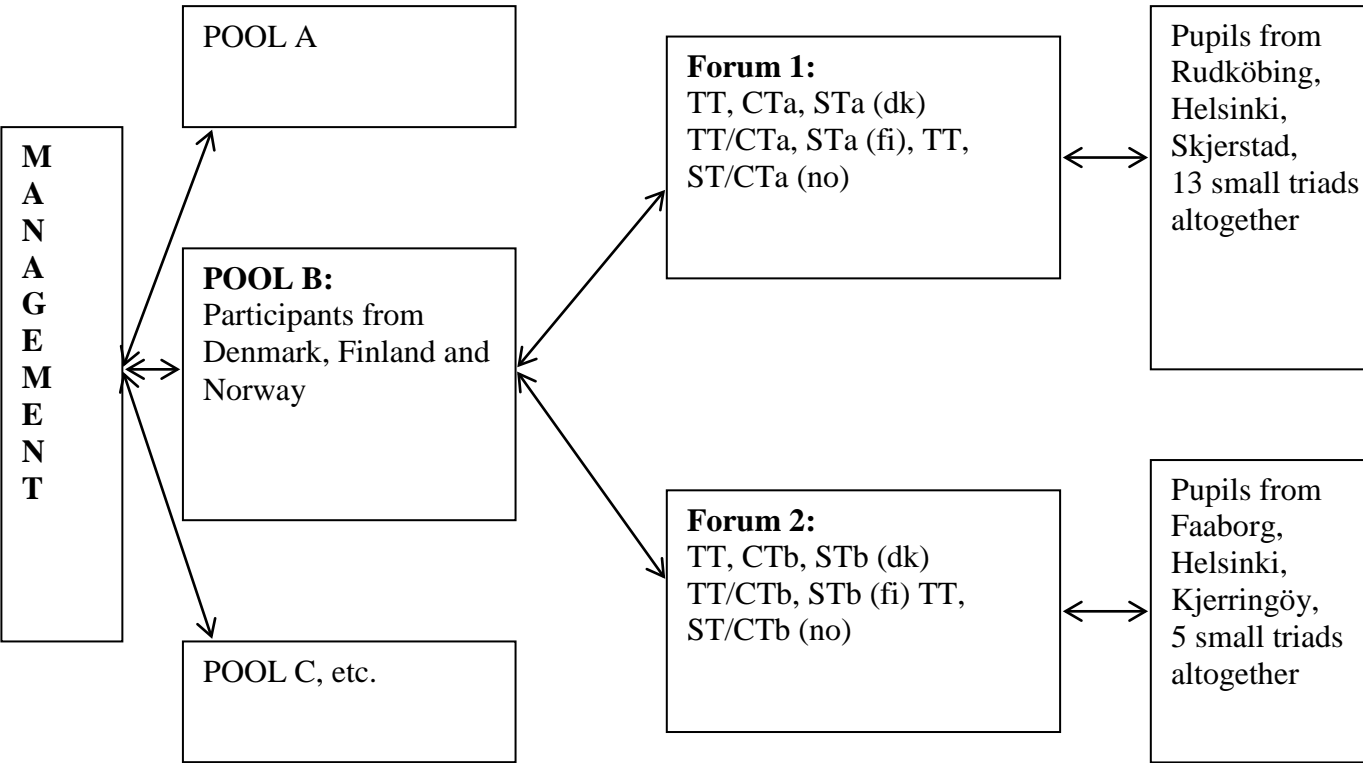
MANAGEMENT

POOL A

POOL B:
Participants from Denmark, Finland and Norway

POOL C, etc.

Forum 1:
TT, CTa, STa (dk) TT/CTa, STa (fi), TT, ST/CTa (no)

Forum 2:
TT, CTb, STb (dk) TT/CTb, STb (fi) TT, ST/CTb (no)

Pupils from Rudköbing, Helsinki, Skjerstad, 13 small triads altogether

Pupils from Faaborg, Helsinki, Kjerringöy, 5 small triads altogether